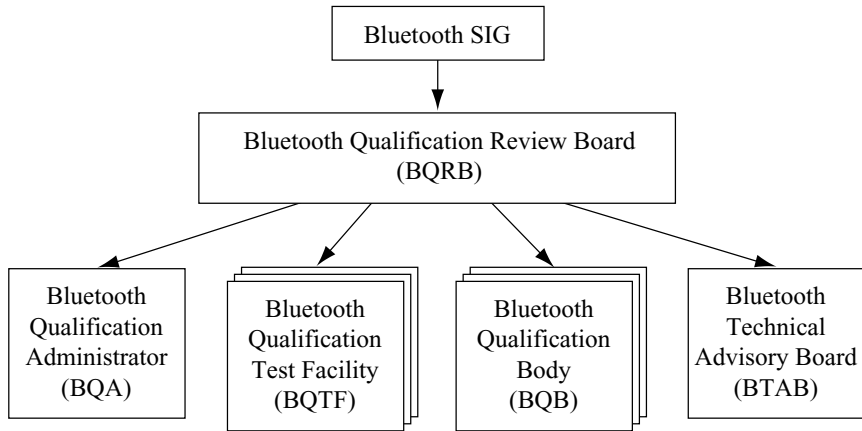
Bluetooth SIG

Bluetooth Qualification Review Board (BQRB)

Bluetooth Qualification Administrator (BQA)

Bluetooth Qualification Test Facility (BQTF)

Bluetooth Qualification Body (BQB)

Bluetooth Technical Advisory Board (BTAB)